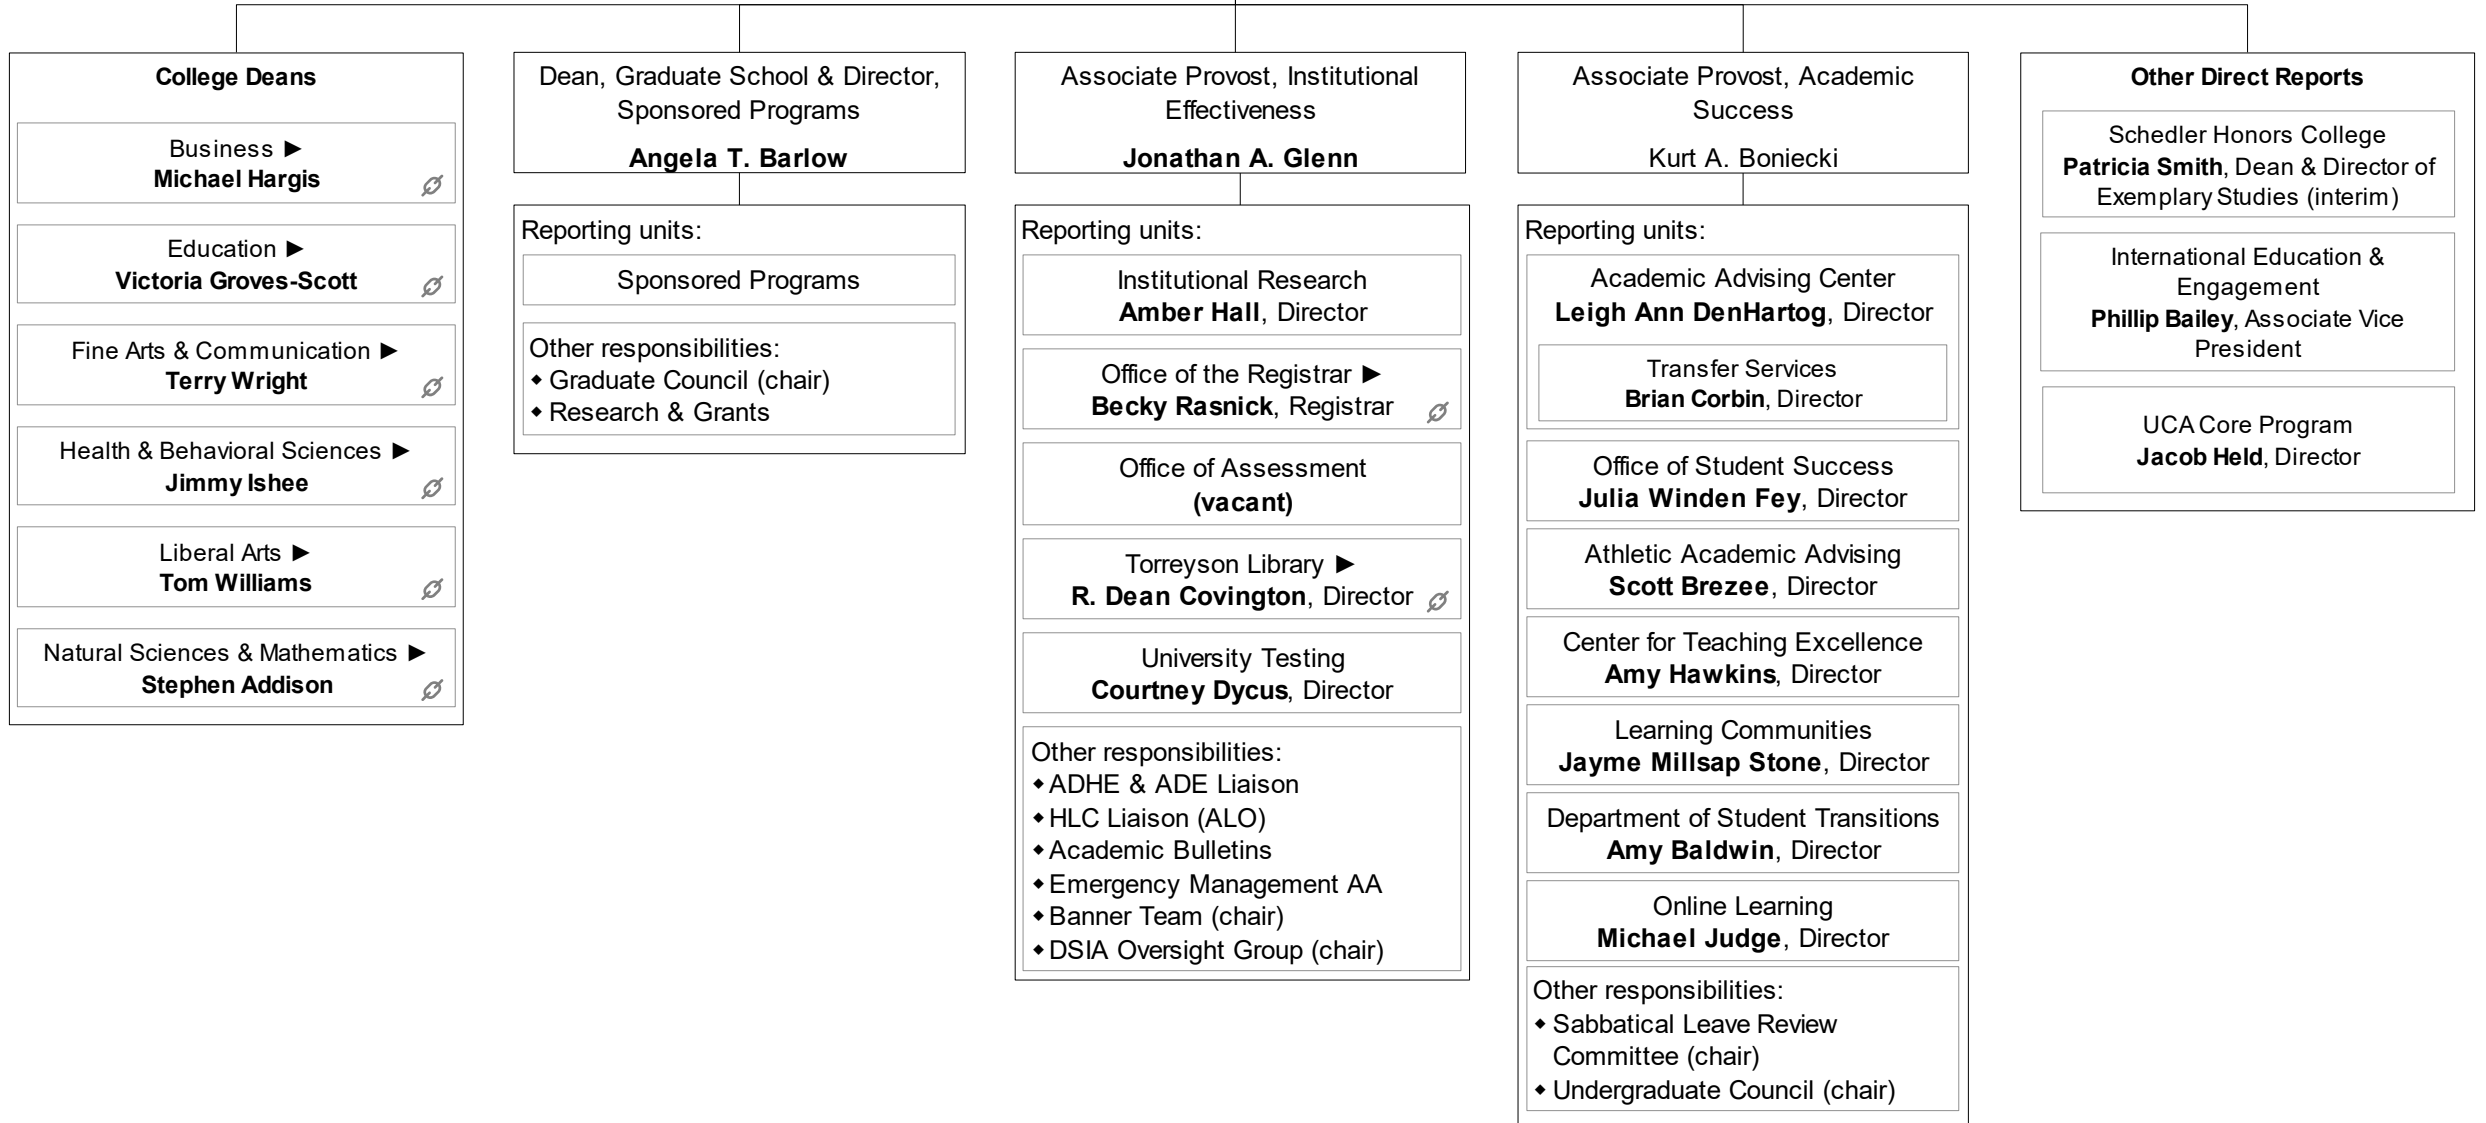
College Deans

Business ►
Michael Hargis

Education ►
Victoria Groves-Scott

Fine Arts & Communication ►
Terry Wright

Health & Behavioral Sciences ►
Jimmy Ishee

Liberal Arts ►
Tom Williams

Natural Sciences & Mathematics ►
Stephen Addison

Dean, Graduate School & Director, Sponsored Programs
Angela T. Barlow

Reporting units:

Sponsored Programs

Other responsibilities:
◆ Graduate Council (chair)
◆ Research & Grants

Associate Provost, Institutional Effectiveness
Jonathan A. Glenn

Reporting units:

Institutional Research
Amber Hall, Director

Office of the Registrar ►
Becky Rasnick, Registrar

Office of Assessment
(vacant)

Torreyson Library ►
R. Dean Covington, Director

University Testing
Courtney Dycus, Director

Other responsibilities:
◆ ADHE & ADE Liaison
◆ HLC Liaison (ALO)
◆ Academic Bulletins
◆ Emergency Management AA
◆ Banner Team (chair)
◆ DSIA Oversight Group (chair)

Associate Provost, Academic Success
Kurt A. Boniecki

Reporting units:

Academic Advising Center
Leigh Ann DenHartog, Director

Transfer Services
Brian Corbin, Director

Office of Student Success
Julia Winden Fey, Director

Athletic Academic Advising
Scott Brezee, Director

Center for Teaching Excellence
Amy Hawkins, Director

Learning Communities
Jayme Millsap Stone, Director

Department of Student Transitions
Amy Baldwin, Director

Online Learning
Michael Judge, Director

Other responsibilities:
◆ Sabbatical Leave Review Committee (chair)
◆ Undergraduate Council (chair)

Other Direct Reports

Schedler Honors College
Patricia Smith, Dean & Director of Exemplary Studies (interim)

International Education & Engagement
Phillip Bailey, Associate Vice President

UCA Core Program
Jacob Held, Director